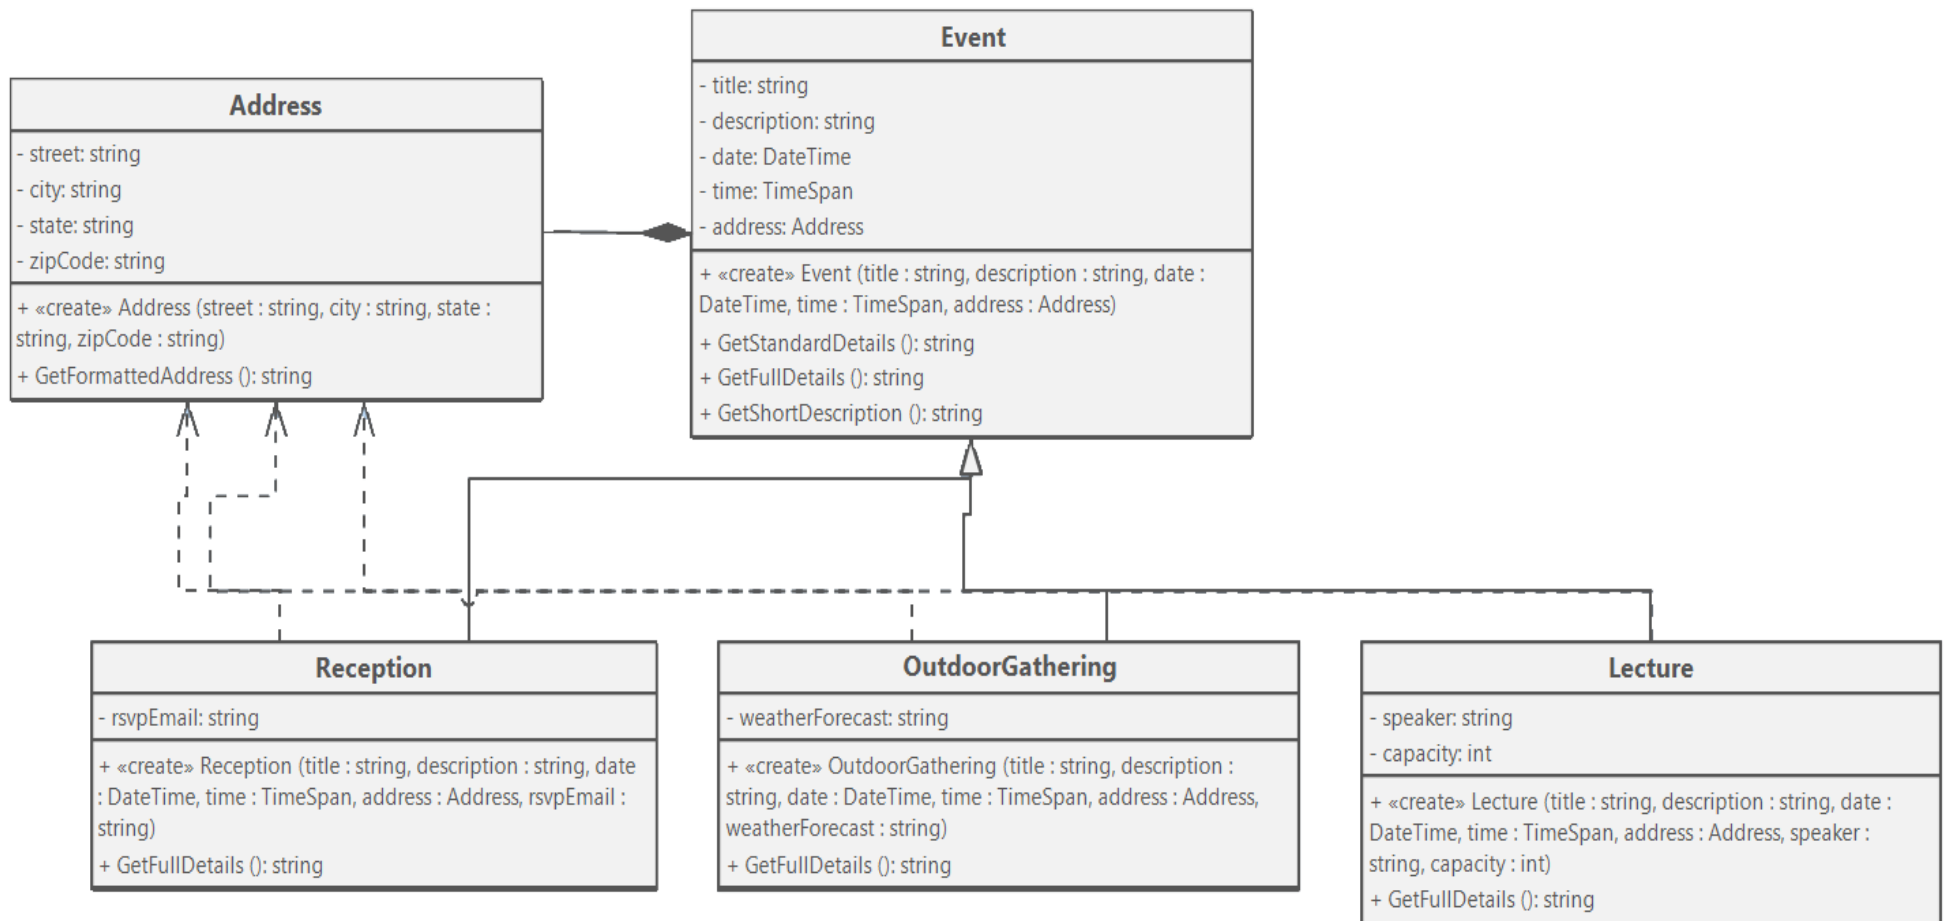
Event

- title: string
- description: string
- date: DateTime
- time: TimeSpan
- address: Address

+ «create» Event (title : string, description : string, date : DateTime, time : TimeSpan, address : Address)
+ GetStandardDetails (): string
+ GetFullDetails (): string
+ GetShortDescription (): string

Address

- street: string
- city: string
- state: string
- zipCode: string

+ «create» Address (street : string, city : string, state : string, zipCode : string)
+ GetFormattedAddress (): string

Reception

- rsvpEmail: string

+ «create» Reception (title : string, description : string, date : DateTime, time : TimeSpan, address : Address, rsvpEmail : string)
+ GetFullDetails (): string

OutdoorGathering

- weatherForecast: string

+ «create» OutdoorGathering (title : string, description : string, date : DateTime, time : TimeSpan, address : Address, weatherForecast : string)
+ GetFullDetails (): string

Lecture

- speaker: string
- capacity: int

+ «create» Lecture (title : string, description : string, date : DateTime, time : TimeSpan, address : Address, speaker : string, capacity : int)
+ GetFullDetails (): string